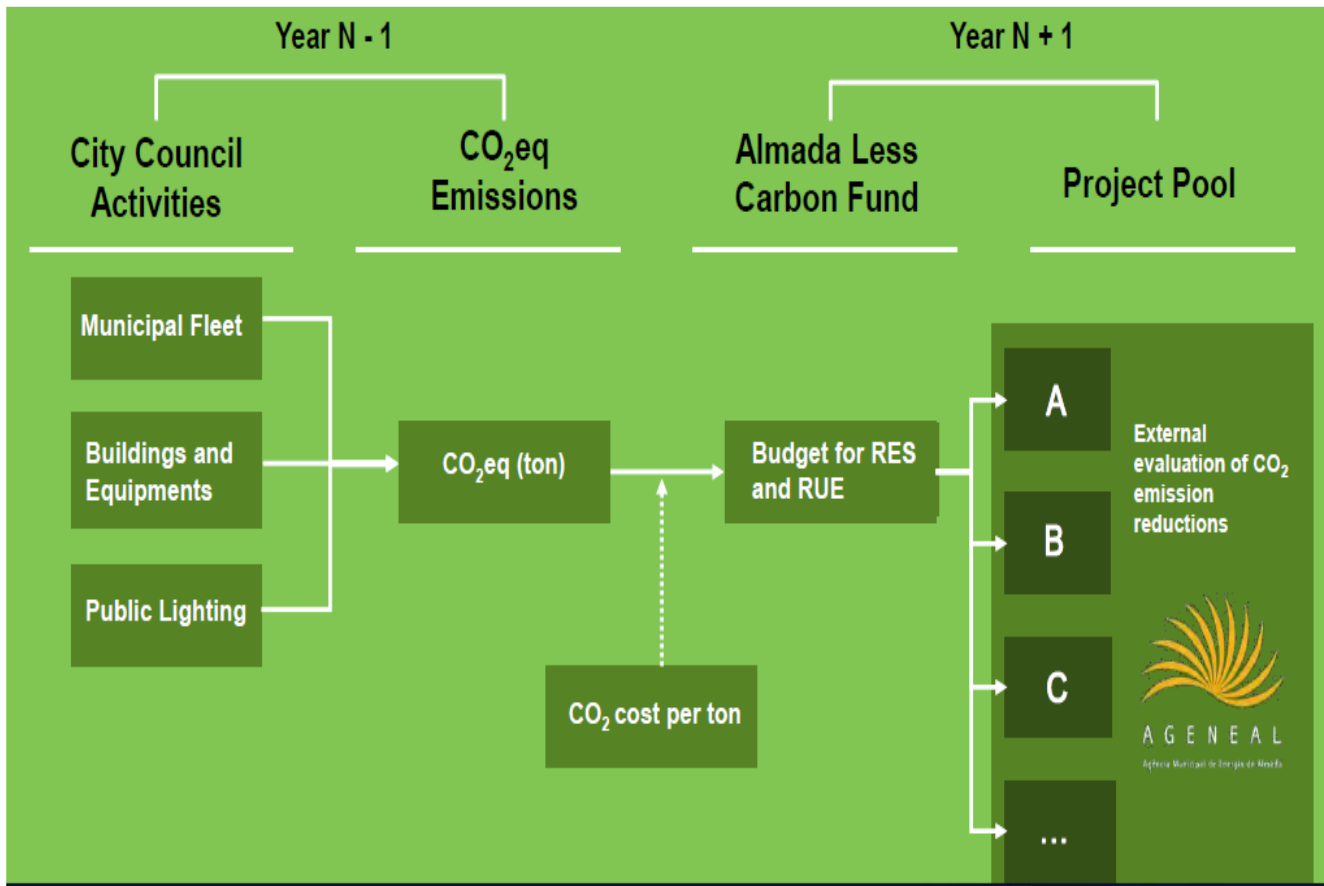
Year N - 1

Year N + 1

City Council Activities

$CO_2$eq Emissions

Almada Less Carbon Fund

Project Pool

Municipal Fleet

Buildings and Equipments

Public Lighting

$CO_2$eq (ton)

Budget for RES and RUE

$CO_2$ cost per ton

A

B

C

...

External evaluation of $CO_2$ emission reductions

AGENEAL

Agência Municipal de Energia de Almada